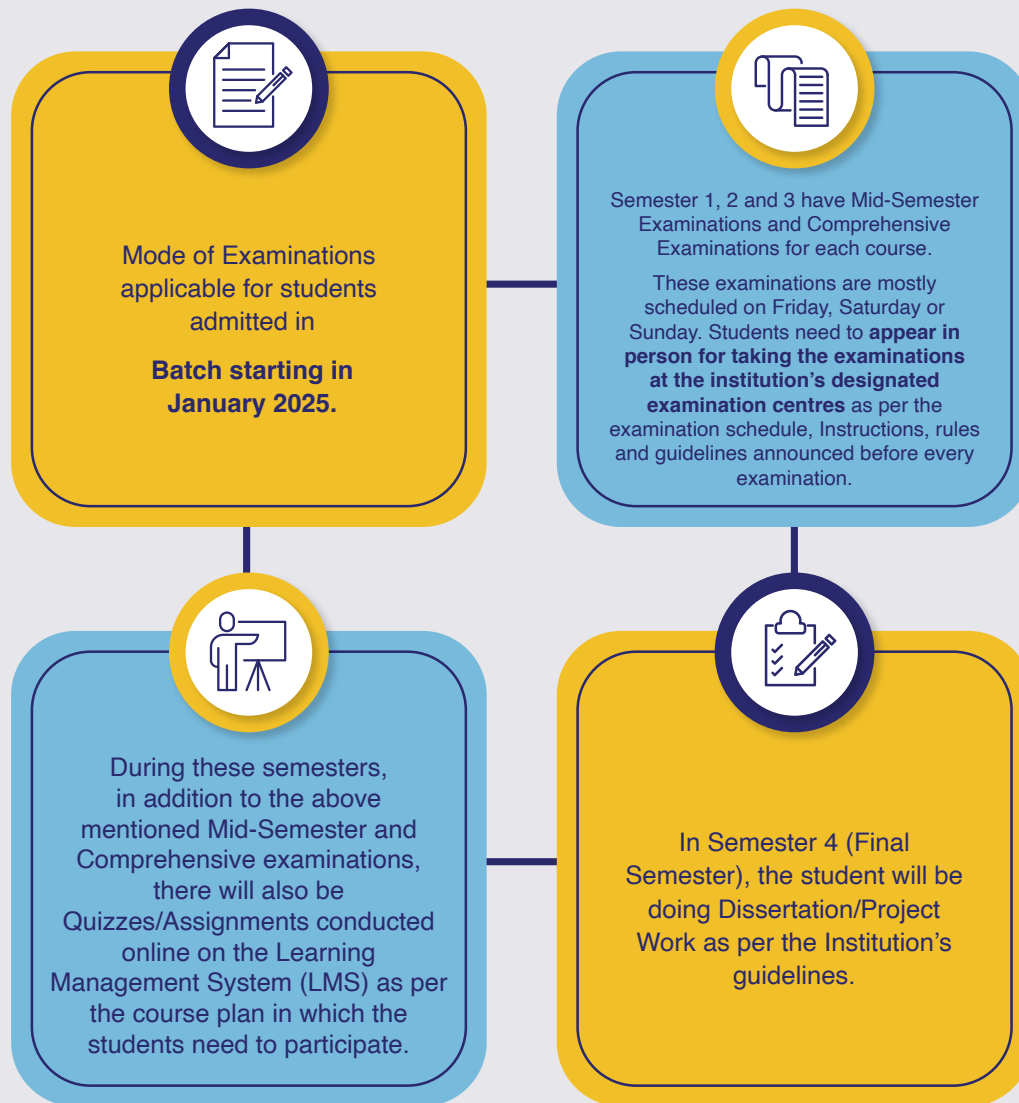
Mode of Examinations applicable for students admitted in

**Batch starting in January 2025.**

Semester 1, 2 and 3 have Mid-Semester Examinations and Comprehensive Examinations for each course.

These examinations are mostly scheduled on Friday, Saturday or Sunday. Students need to **appear in person for taking the examinations at the institution's designated examination centres** as per the examination schedule, Instructions, rules and guidelines announced before every examination.

During these semesters, in addition to the above mentioned Mid-Semester and Comprehensive examinations, there will also be Quizzes/Assignments conducted online on the Learning Management System (LMS) as per the course plan in which the students need to participate.

In Semester 4 (Final Semester), the student will be doing Dissertation/Project Work as per the Institution's guidelines.